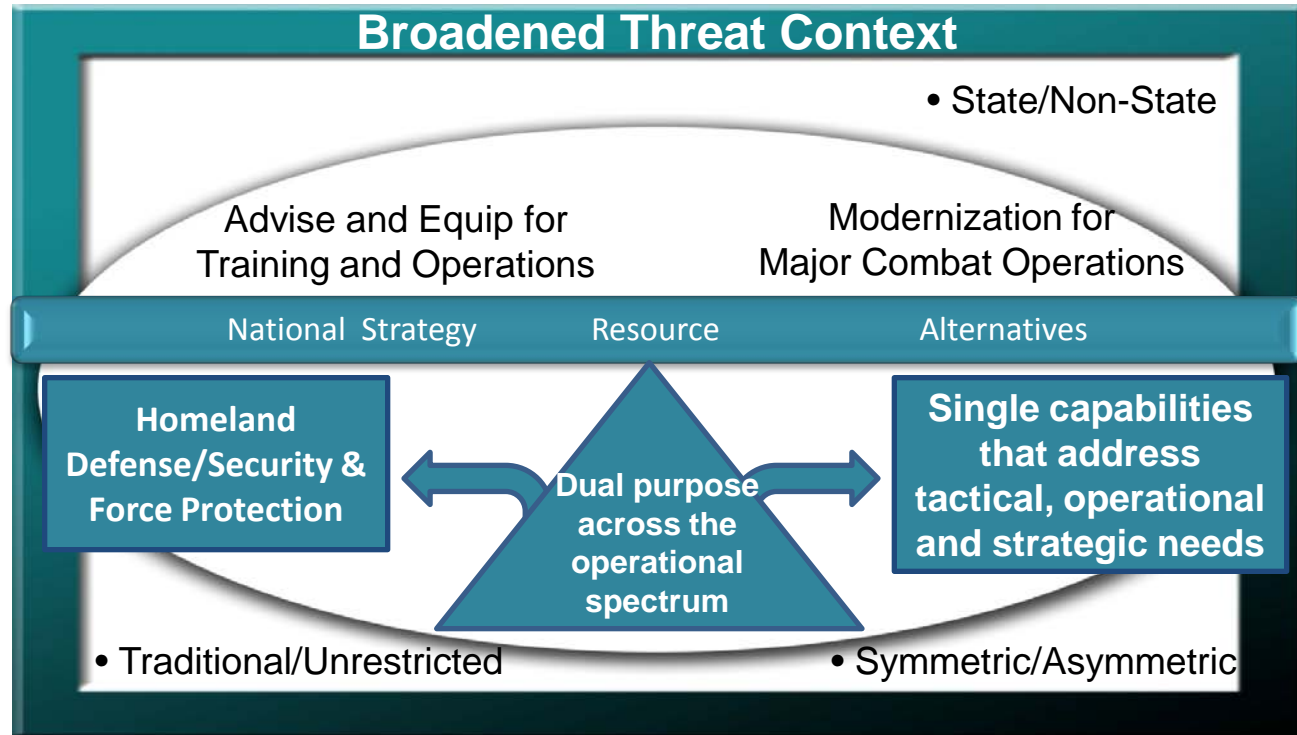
Broadened Threat Context

• State/Non-State

Advise and Equip for Training and Operations

Modernization for Major Combat Operations

National Strategy Resource Alternatives

Homeland Defense/Security & Force Protection

Dual purpose across the operational spectrum

Single capabilities that address tactical, operational and strategic needs

• Traditional/Unrestricted

• Symmetric/Asymmetric